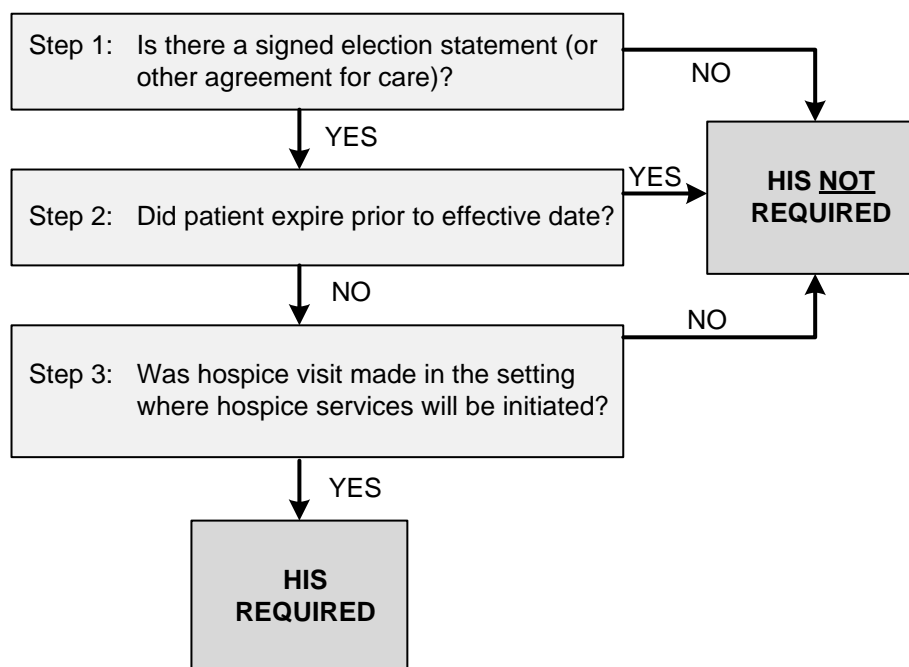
Step 1: Is there a signed election statement (or other agreement for care)?

NO

YES

YES

HIS NOT REQUIRED

Step 2: Did patient expire prior to effective date?

NO

NO

Step 3: Was hospice visit made in the setting where hospice services will be initiated?

YES

HIS REQUIRED